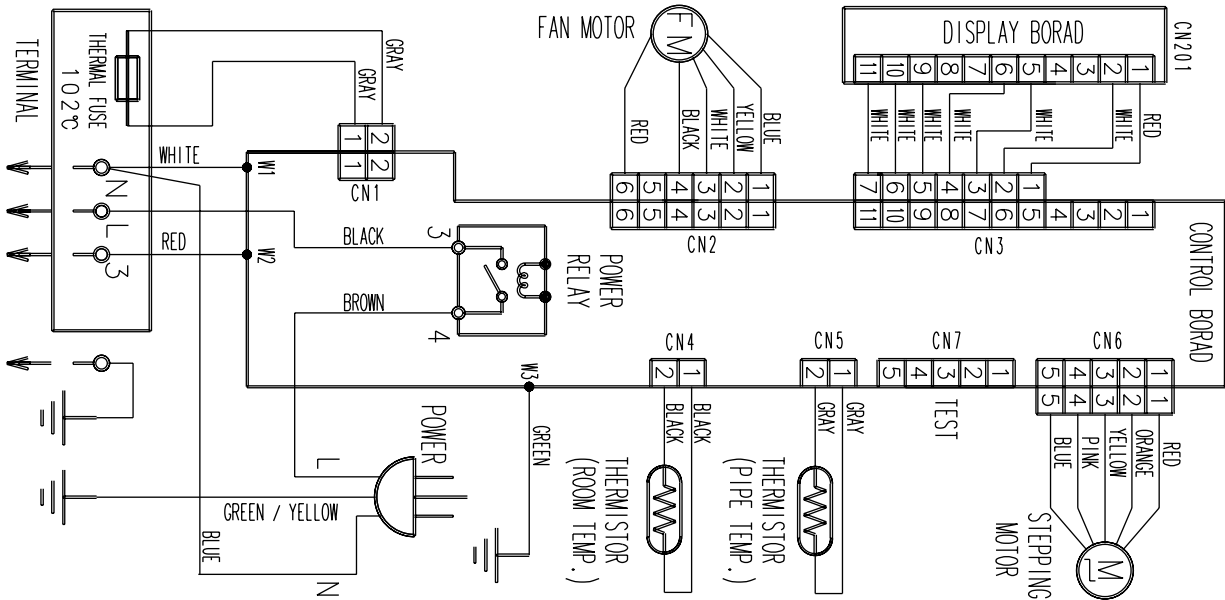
TERMINAL
THERMAL FUSE
102℃
GRAY
GRAY
WHITE
W1
CN1
1 2
1 2
N
L
3
RED
W2
BLACK
3
BROWN
4
POWER RELAY
FAN MOTOR
FM
RED
BLACK
WHITE
YELLOW
BLUE
6 5 4 3 2 1
6 5 4 3 2 1
CN2
DISPLAY BORAD
CN201
11 10 9 8 7 6 5 4 3 2 1
WHITE
WHITE
WHITE
WHITE
WHITE
WHITE
RED
7 6 5 4 3 2 1
11 10 9 8 7 6 5 4 3 2 1
CN3
CONTROL BORAD
W3
GREEN
CN4
2 1
BLACK
BLACK
THERMISTOR (ROOM TEMP.)
CN5
2 1
GRAY
GRAY
THERMISTOR (PIPE TEMP.)
CN7
5 4 3 2 1
TEST
CN6
5 4 3 2 1
5 4 3 2 1
BLUE
PINK
YELLOW
ORANGE
RED
STEPPING MOTOR
M
POWER
L
GREEN / YELLOW
BLUE
N